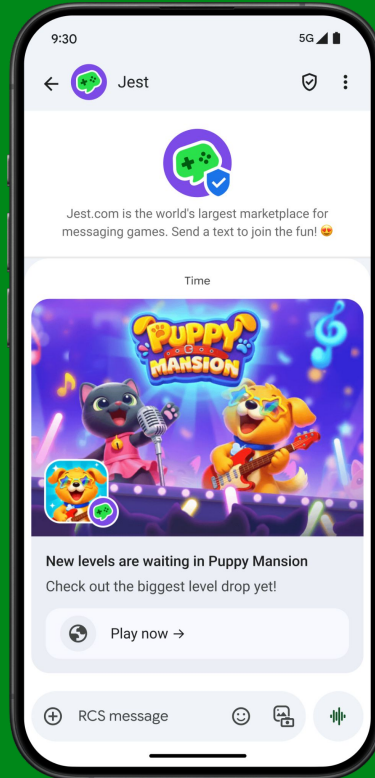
9:30

5G

Jest

Jest.com is the world's largest marketplace for messaging games. Send a text to join the fun! 😍

Time

PUPPY MANSION

New levels are waiting in Puppy Mansion

Check out the biggest level drop yet!

Play now →

RCS message